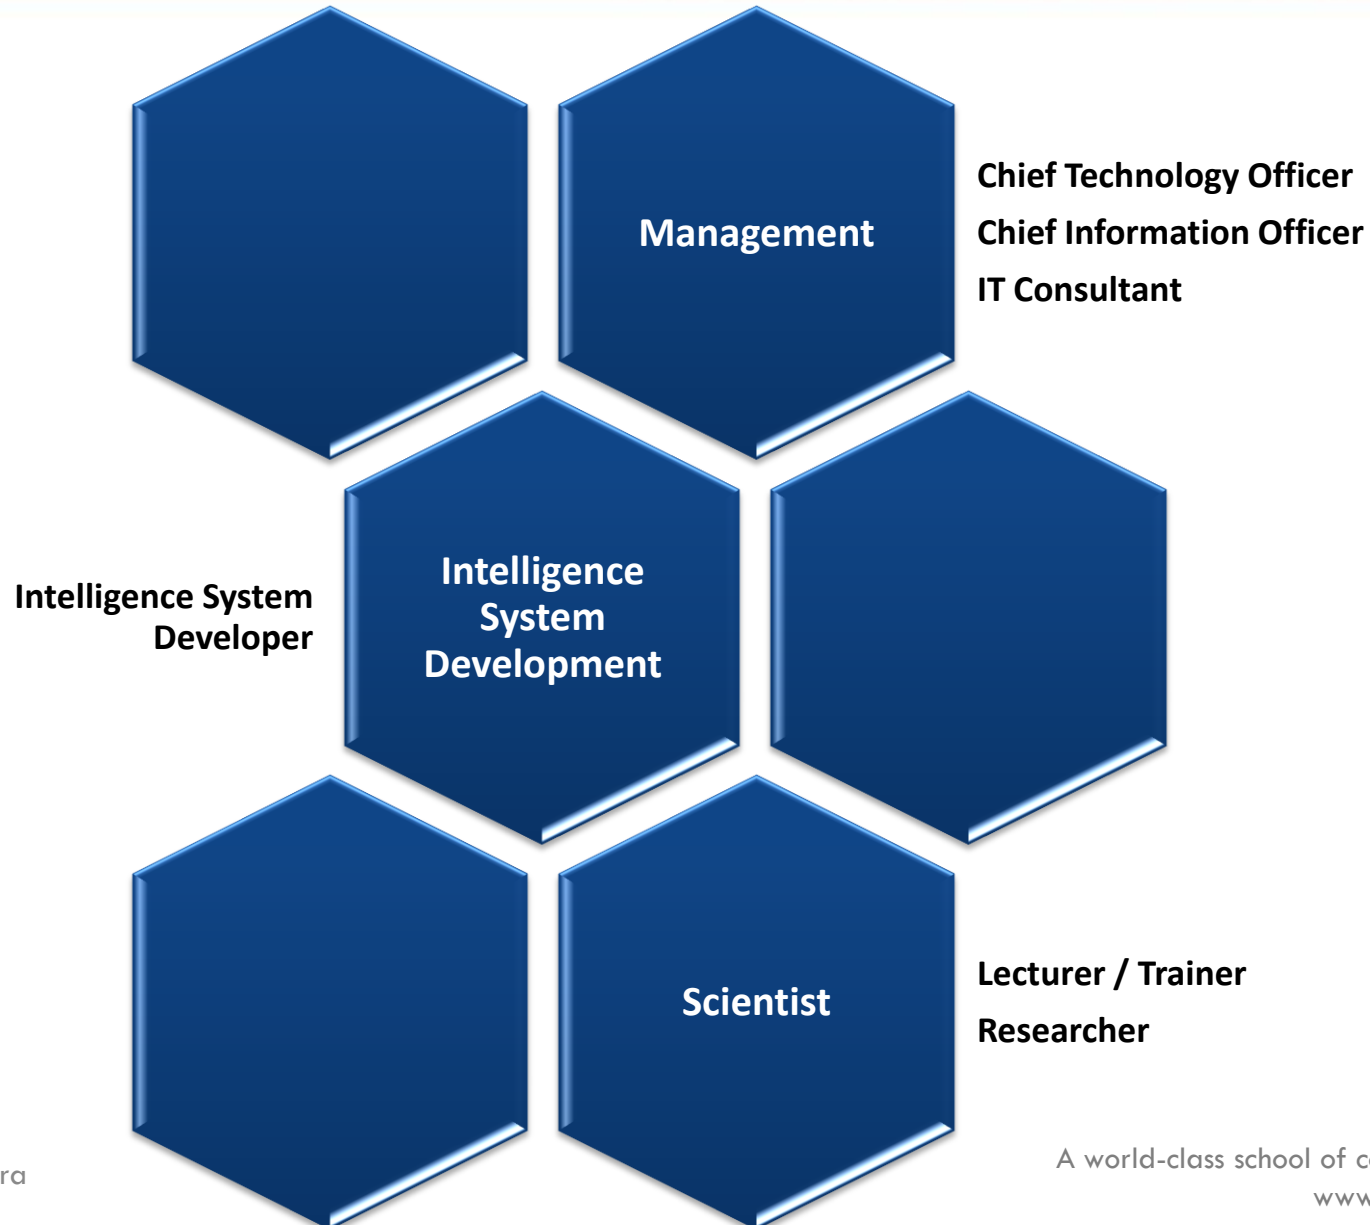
Management

Chief Technology Officer
Chief Information Officer
IT Consultant

Intelligence System Developer

Intelligence System Development

Scientist

Lecturer / Trainer
Researcher

ra

A world-class school of c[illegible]
www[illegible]